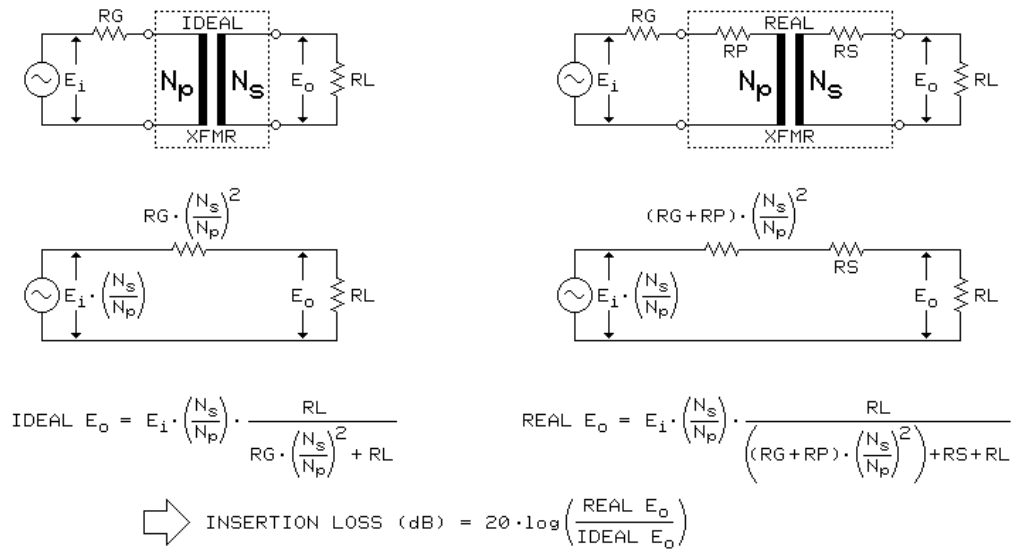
RG

IDEAL

$E_i$

$N_p$

$N_s$

$E_o$

RL

XFMR

RG

RP

REAL

RS

$E_i$

$N_p$

$N_s$

$E_o$

RL

XFMR

$RG \cdot \left(\frac{N_s}{N_p}\right)^2$

$E_i \cdot \left(\frac{N_s}{N_p}\right)$

$E_o$

RL

$(RG+RP) \cdot \left(\frac{N_s}{N_p}\right)^2$

RS

$E_i \cdot \left(\frac{N_s}{N_p}\right)$

$E_o$

RL

IDEAL $E_o = E_i \cdot \left(\frac{N_s}{N_p}\right) \cdot \frac{RL}{RG \cdot \left(\frac{N_s}{N_p}\right)^2 + RL}$

REAL $E_o = E_i \cdot \left(\frac{N_s}{N_p}\right) \cdot \frac{RL}{\left((RG+RP) \cdot \left(\frac{N_s}{N_p}\right)^2\right) + RS + RL}$

INSERTION LOSS (dB) $= 20 \cdot \log\left(\frac{\text{REAL } E_o}{\text{IDEAL } E_o}\right)$